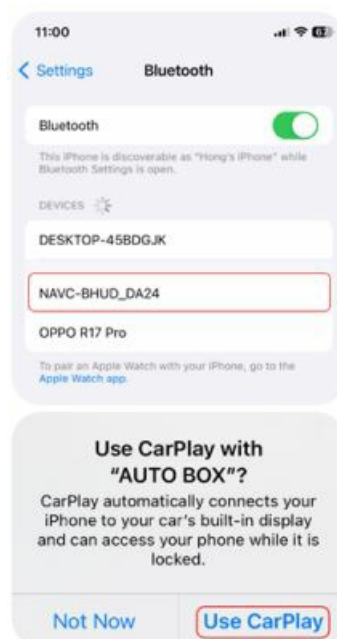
11:00

Settings Bluetooth

Bluetooth

This iPhone is discoverable as "Hong's iPhone" while Bluetooth Settings is open.

DEVICES

DESKTOP-45BDGJK

NAVC-BHUD_DA24

OPPO R17 Pro

To pair an Apple Watch with your iPhone, go to the Apple Watch app.

Use CarPlay with "AUTO BOX"?

CarPlay automatically connects your iPhone to your car's built-in display and can access your phone while it is locked.

Not Now

Use CarPlay